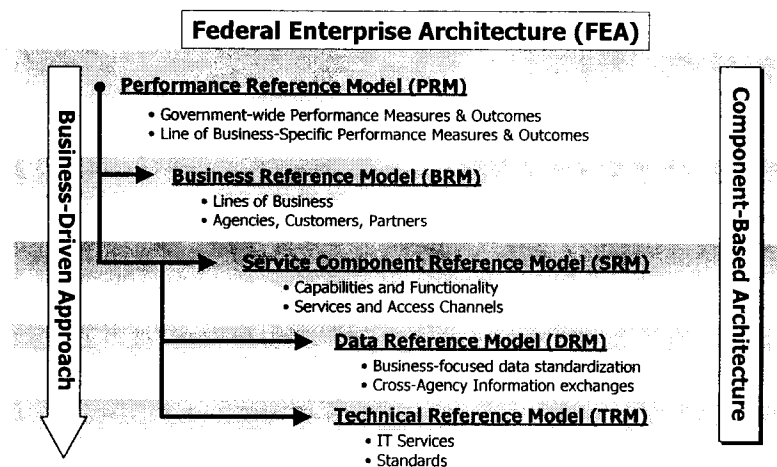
Federal Enterprise Architecture (FEA)

Business-Driven Approach

Performance Reference Model (PRM)
• Government-wide Performance Measures & Outcomes
• Line of Business-Specific Performance Measures & Outcomes

Business Reference Model (BRM)
• Lines of Business
• Agencies, Customers, Partners

Service Component Reference Model (SRM)
• Capabilities and Functionality
• Services and Access Channels

Data Reference Model (DRM)
• Business-focused data standardization
• Cross-Agency Information exchanges

Technical Reference Model (TRM)
• IT Services
• Standards

Component-Based Architecture